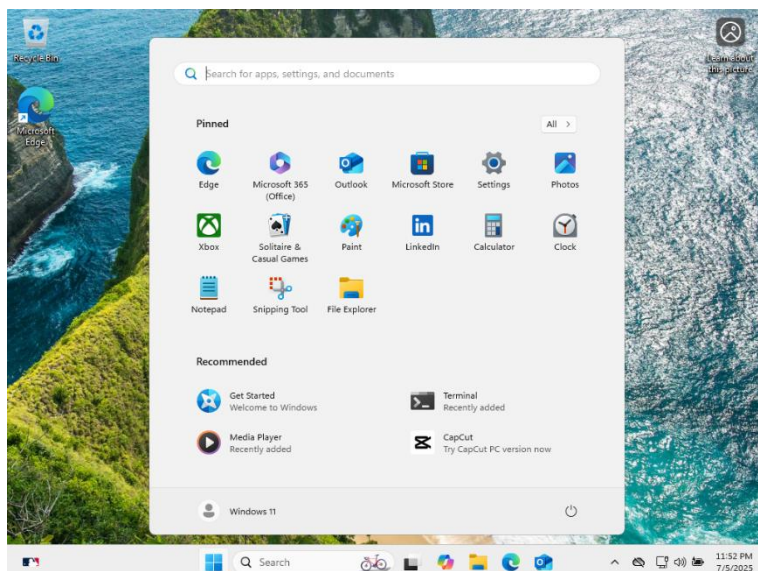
Recycle Bin

Microsoft Edge

Learn about this picture

Search for apps, settings, and documents

Pinned

All >

Edge

Microsoft 365 (Office)

Outlook

Microsoft Store

Settings

Photos

Xbox

Solitaire & Casual Games

Paint

LinkedIn

Calculator

Clock

Notepad

Snipping Tool

File Explorer

Recommended

Get Started
Welcome to Windows

Terminal
Recently added

Media Player
Recently added

CapCut
Try CapCut PC version now

Windows 11

Search

11:52 PM
7/5/2025